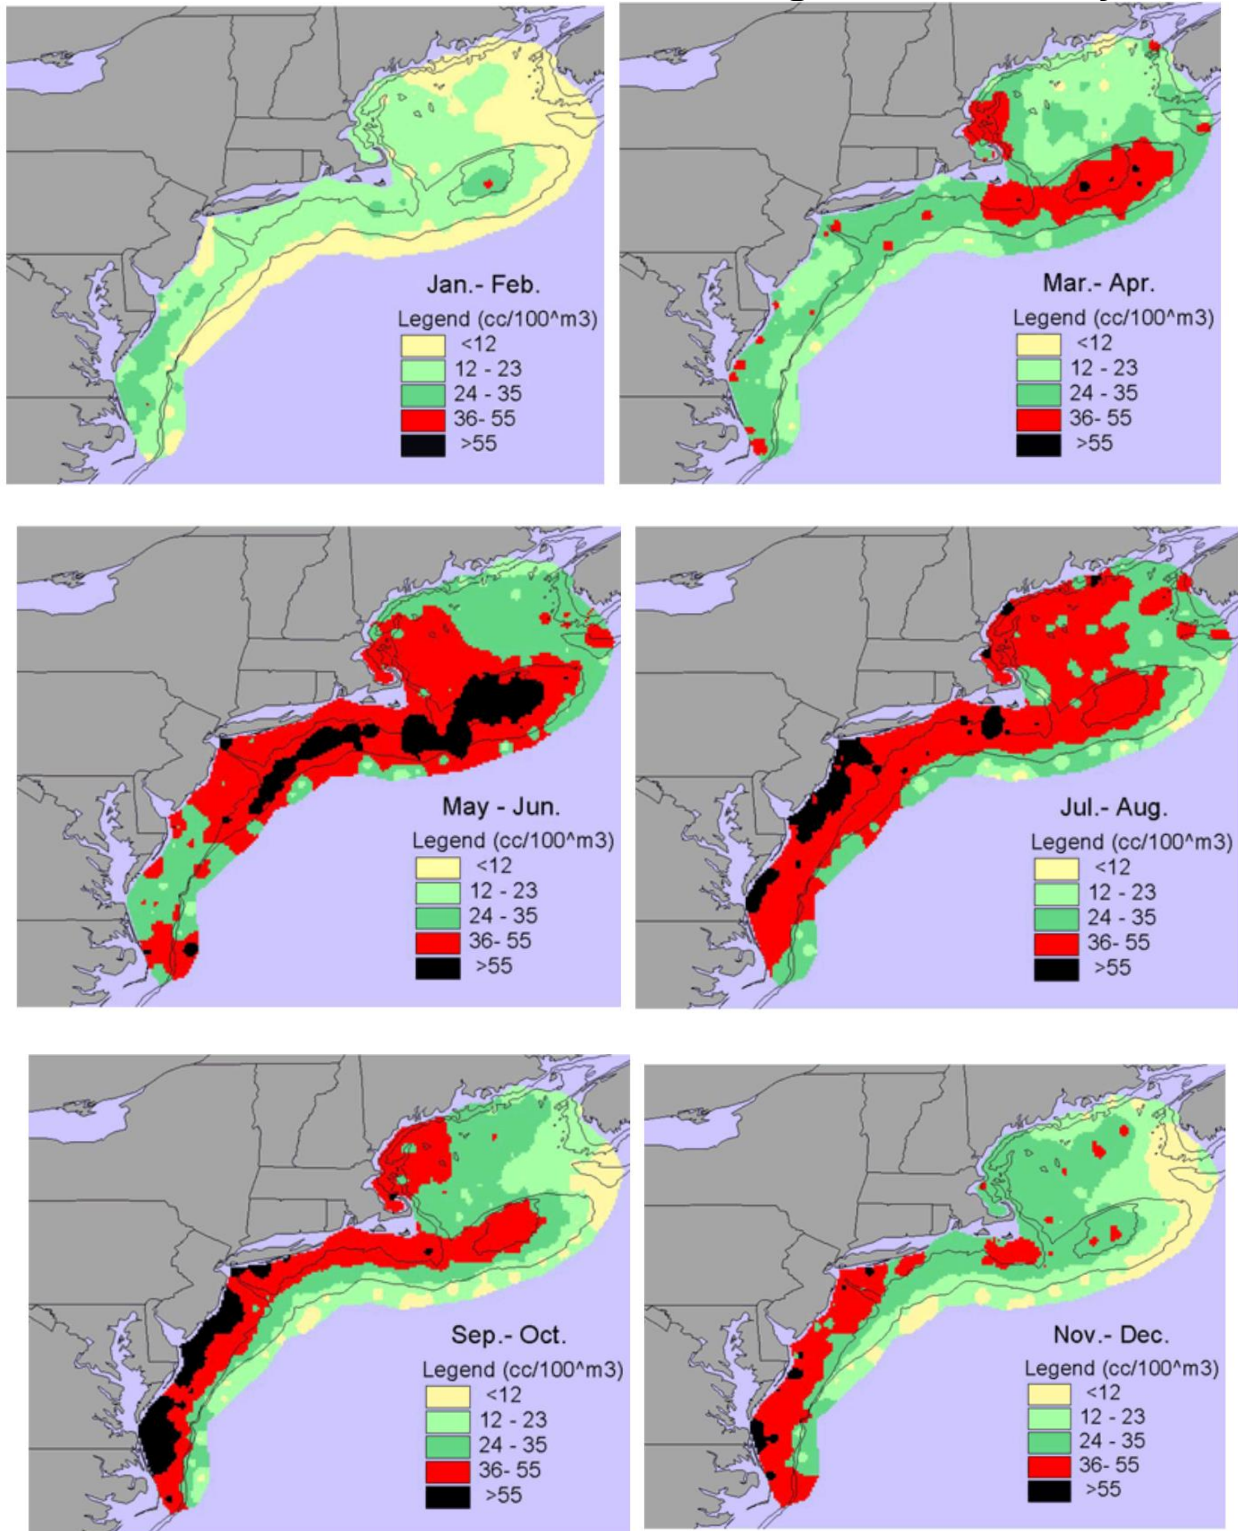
Jan.- Feb.
Legend (cc/100^m3)
<12
12 - 23
24 - 35
36- 55
>55

Mar.- Apr.
Legend (cc/100^m3)
<12
12 - 23
24 - 35
36- 55
>55

May - Jun.
Legend (cc/100^m3)
<12
12 - 23
24 - 35
36- 55
>55

Jul.- Aug.
Legend (cc/100^m3)
<12
12 - 23
24 - 35
36- 55
>55

Sep.- Oct.
Legend (cc/100^m3)
<12
12 - 23
24 - 35
36- 55
>55

Nov.- Dec.
Legend (cc/100^m3)
<12
12 - 23
24 - 35
36- 55
>55